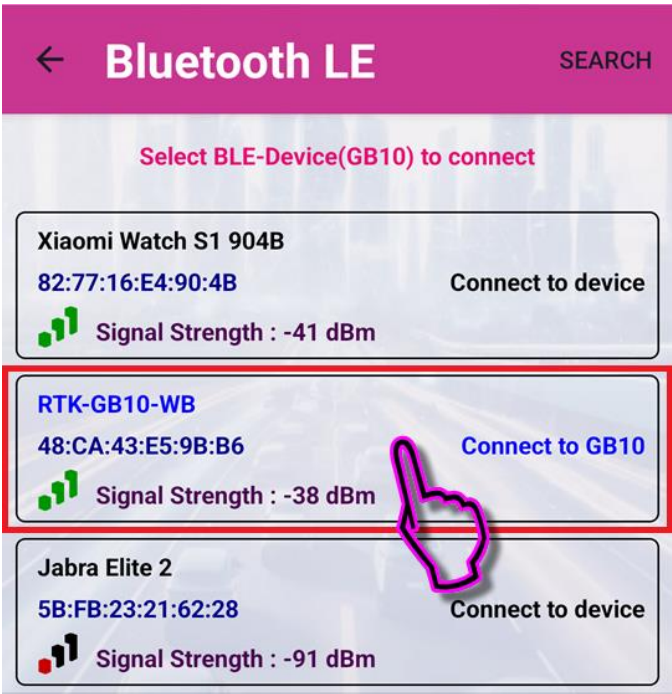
← Bluetooth LE SEARCH

Select BLE-Device(GB10) to connect

Xiaomi Watch S1 904B
82:77:16:E4:90:4B
Connect to device
Signal Strength : -41 dBm

RTK-GB10-WB
48:CA:43:E5:9B:B6
Connect to GB10
Signal Strength : -38 dBm

Jabra Elite 2
5B:FB:23:21:62:28
Connect to device
Signal Strength : -91 dBm